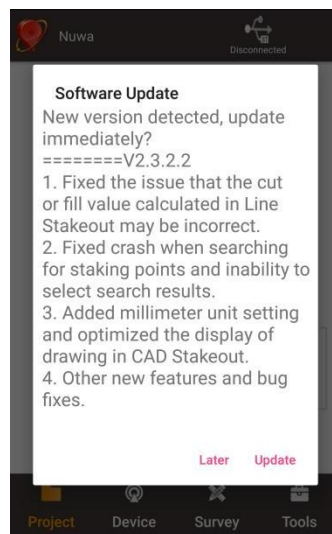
Nuwa

Disconnected

Software Update

New version detected, update immediately?

========V2.3.2.2

1. Fixed the issue that the cut or fill value calculated in Line Stakeout may be incorrect.

2. Fixed crash when searching for staking points and inability to select search results.

3. Added millimeter unit setting and optimized the display of drawing in CAD Stakeout.

4. Other new features and bug fixes.

Later Update

Project Device Survey Tools